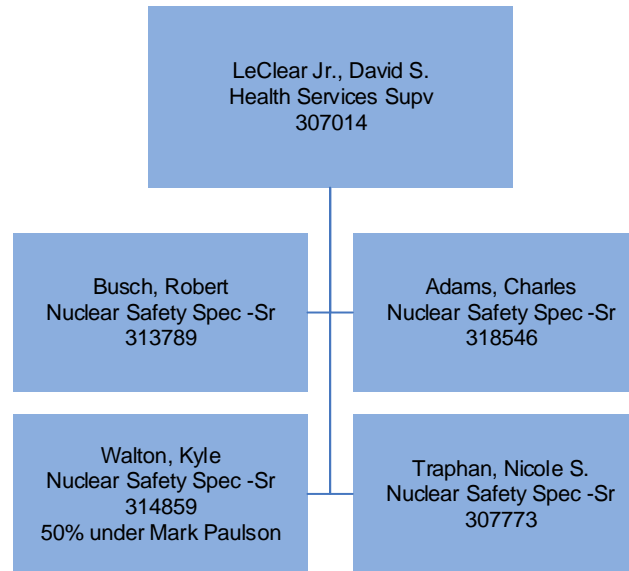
LeClear Jr., David S.
Health Services Supv
307014

Busch, Robert
Nuclear Safety Spec -Sr
313789

Adams, Charles
Nuclear Safety Spec -Sr
318546

Walton, Kyle
Nuclear Safety Spec -Sr
314859
50% under Mark Paulson

Traphan, Nicole S.
Nuclear Safety Spec -Sr
307773